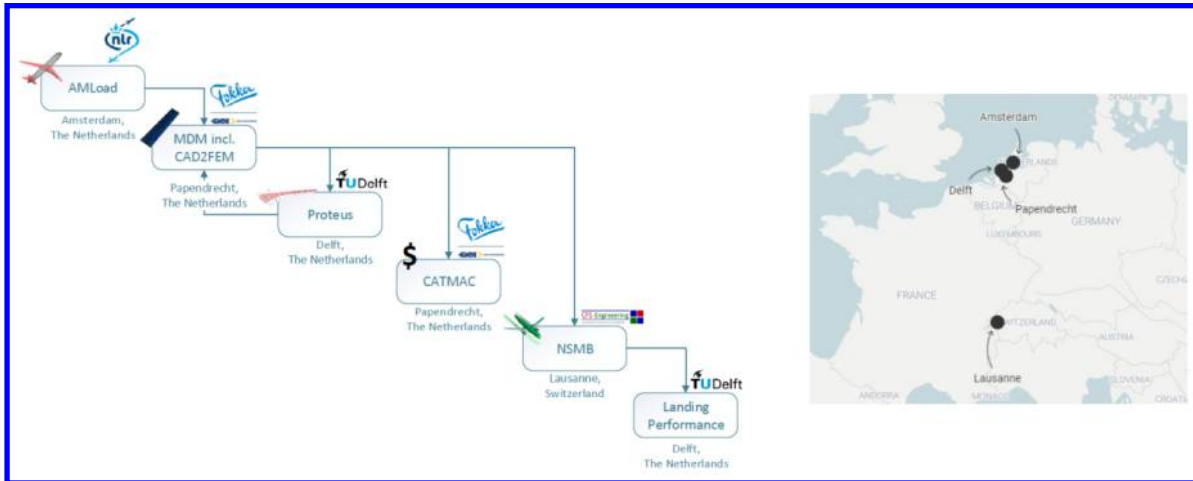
nlr

AMLoad

Amsterdam, The Netherlands

Fokker

GKN

MDM incl. CAD2FEM

Papendrecht, The Netherlands

TU Delft

Proteus

Delft, The Netherlands

Fokker

GKN

$

CATMAC

Papendrecht, The Netherlands

CFS Engineering

NSMB

Lausanne, Switzerland

TU Delft

Landing Performance

Delft, The Netherlands

Amsterdam

Delft

Papendrecht

BELGIUM

GERMANY

LUXEMBOURG

FRANCE

SWITZERLAND

AUSTRIA

CZECH

SLOVENIA

Lausanne

ANDORRA

MONACO

CROATIA

DENMARK

NETHERLANDS